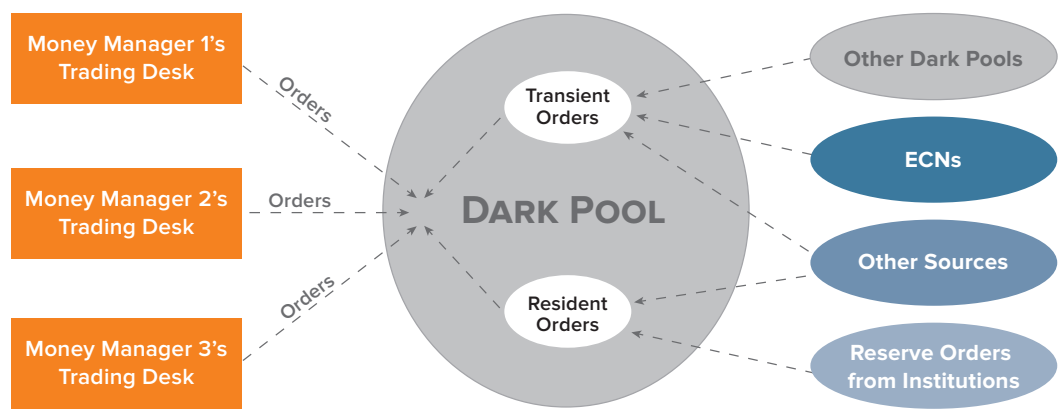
Money Manager 1's Trading Desk

Money Manager 2's Trading Desk

Money Manager 3's Trading Desk

Orders

Orders

Orders

Transient Orders

DARK POOL

Resident Orders

Other Dark Pools

ECNs

Other Sources

Reserve Orders from Institutions